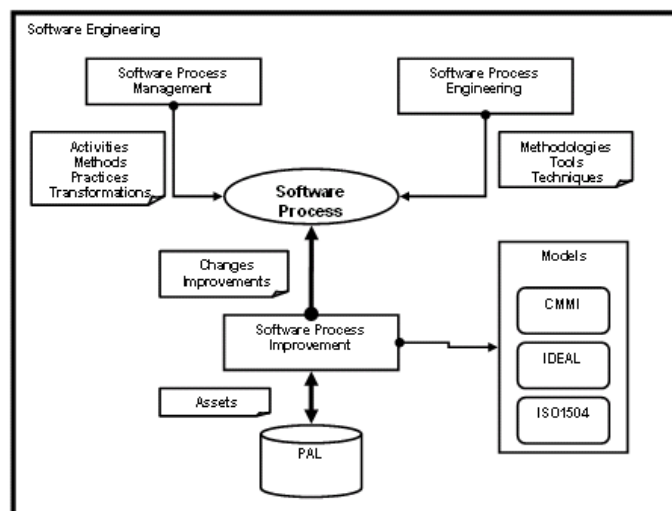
Software Engineering

Software Process Management

Software Process Engineering

Activities
Methods
Practices
Transformations

Software Process

Methodologies
Tools
Techniques

Models

Changes
Improvements

CMMI

Software Process Improvement

IDEAL

Assets

ISO1504

PAL